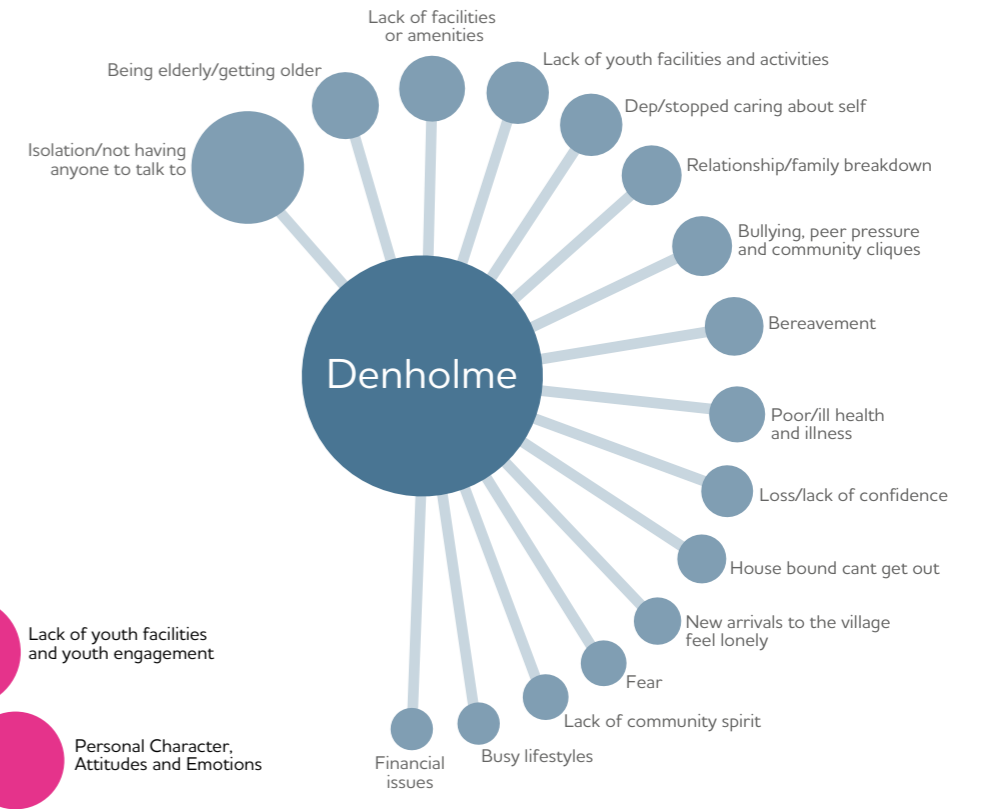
Lack of facilities or amenities

Being elderly/getting older

Lack of youth facilities and activities

Dep/stopped caring about self

Isolation/not having anyone to talk to

Relationship/family breakdown

Bullying, peer pressure and community cliques

Bereavement

Denholme

Poor/ill health and illness

Loss/lack of confidence

House bound cant get out

New arrivals to the village feel lonely

Lack of youth facilities and youth engagement

Fear

Lack of community spirit

Personal Character, Attitudes and Emotions

Busy lifestyles

Financial issues